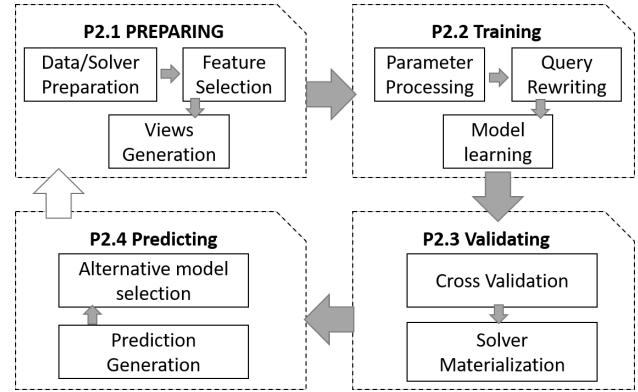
P2.1 PREPARING

Data/Solver Preparation

Feature Selection

Views Generation

P2.2 Training

Parameter Processing

Query Rewriting

Model learning

P2.3 Validating

Cross Validation

Solver Materialization

P2.4 Predicting

Alternative model selection

Prediction Generation